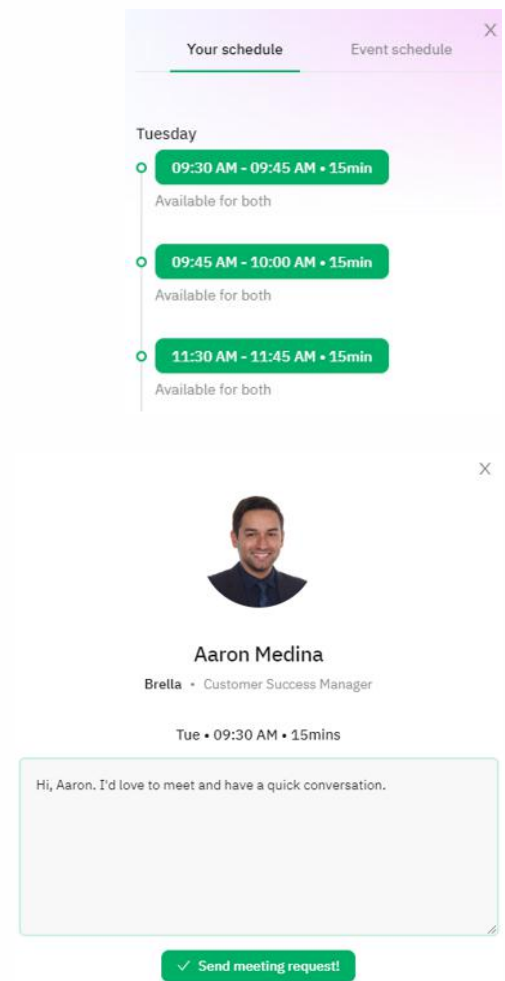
X

Your schedule

Event schedule

Tuesday

09:30 AM - 09:45 AM • 15min

Available for both

09:45 AM - 10:00 AM • 15min

Available for both

11:30 AM - 11:45 AM • 15min

Available for both

X

Aaron Medina

Brella • Customer Success Manager

Tue • 09:30 AM • 15mins

Hi, Aaron. I'd love to meet and have a quick conversation.

✓ Send meeting request!